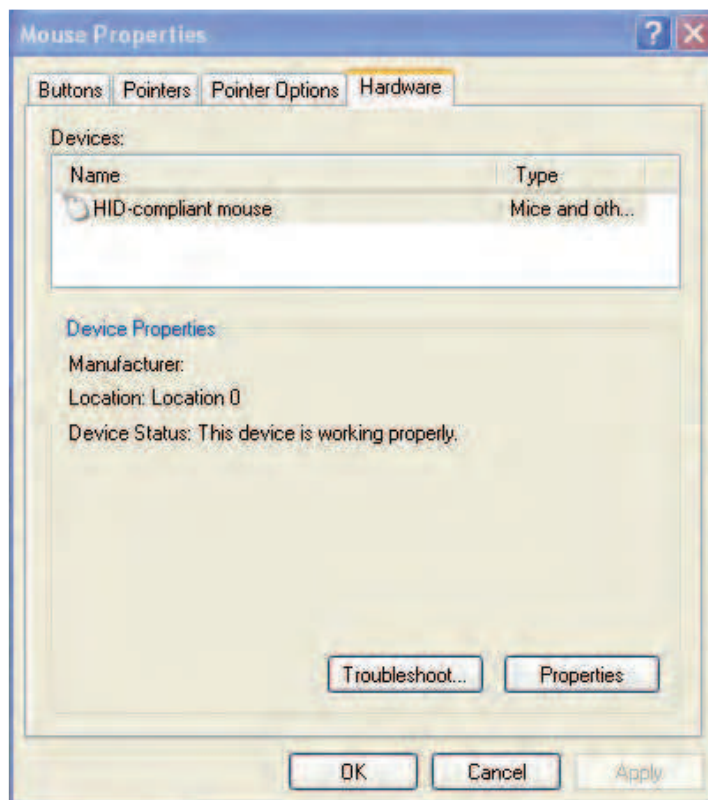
Mouse Properties

?

Buttons | Pointers | Pointer Options | Hardware

Devices:

| Name | Type |
|---|---|
| HID-compliant mouse | Mice and oth... |

Device Properties

Manufacturer:

Location: Location 0

Device Status: This device is working properly.

Troubleshoot... | Properties

OK | Cancel | Apply